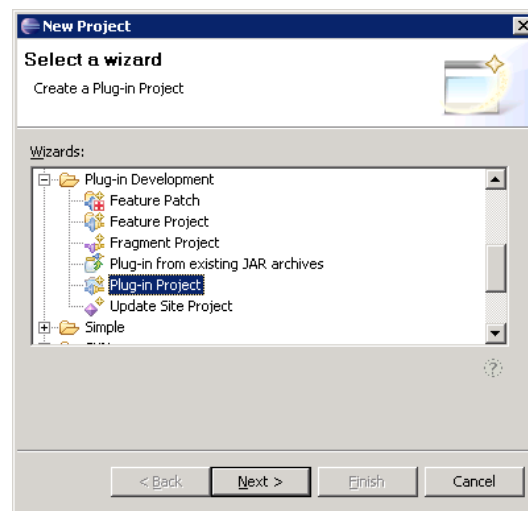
New Project

Select a wizard

Create a Plug-in Project

Wizards:

Plug-in Development
Feature Patch
Feature Project
Fragment Project
Plug-in from existing JAR archives
Plug-in Project
Update Site Project
Simple
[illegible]

< Back
Next >
Finish
Cancel